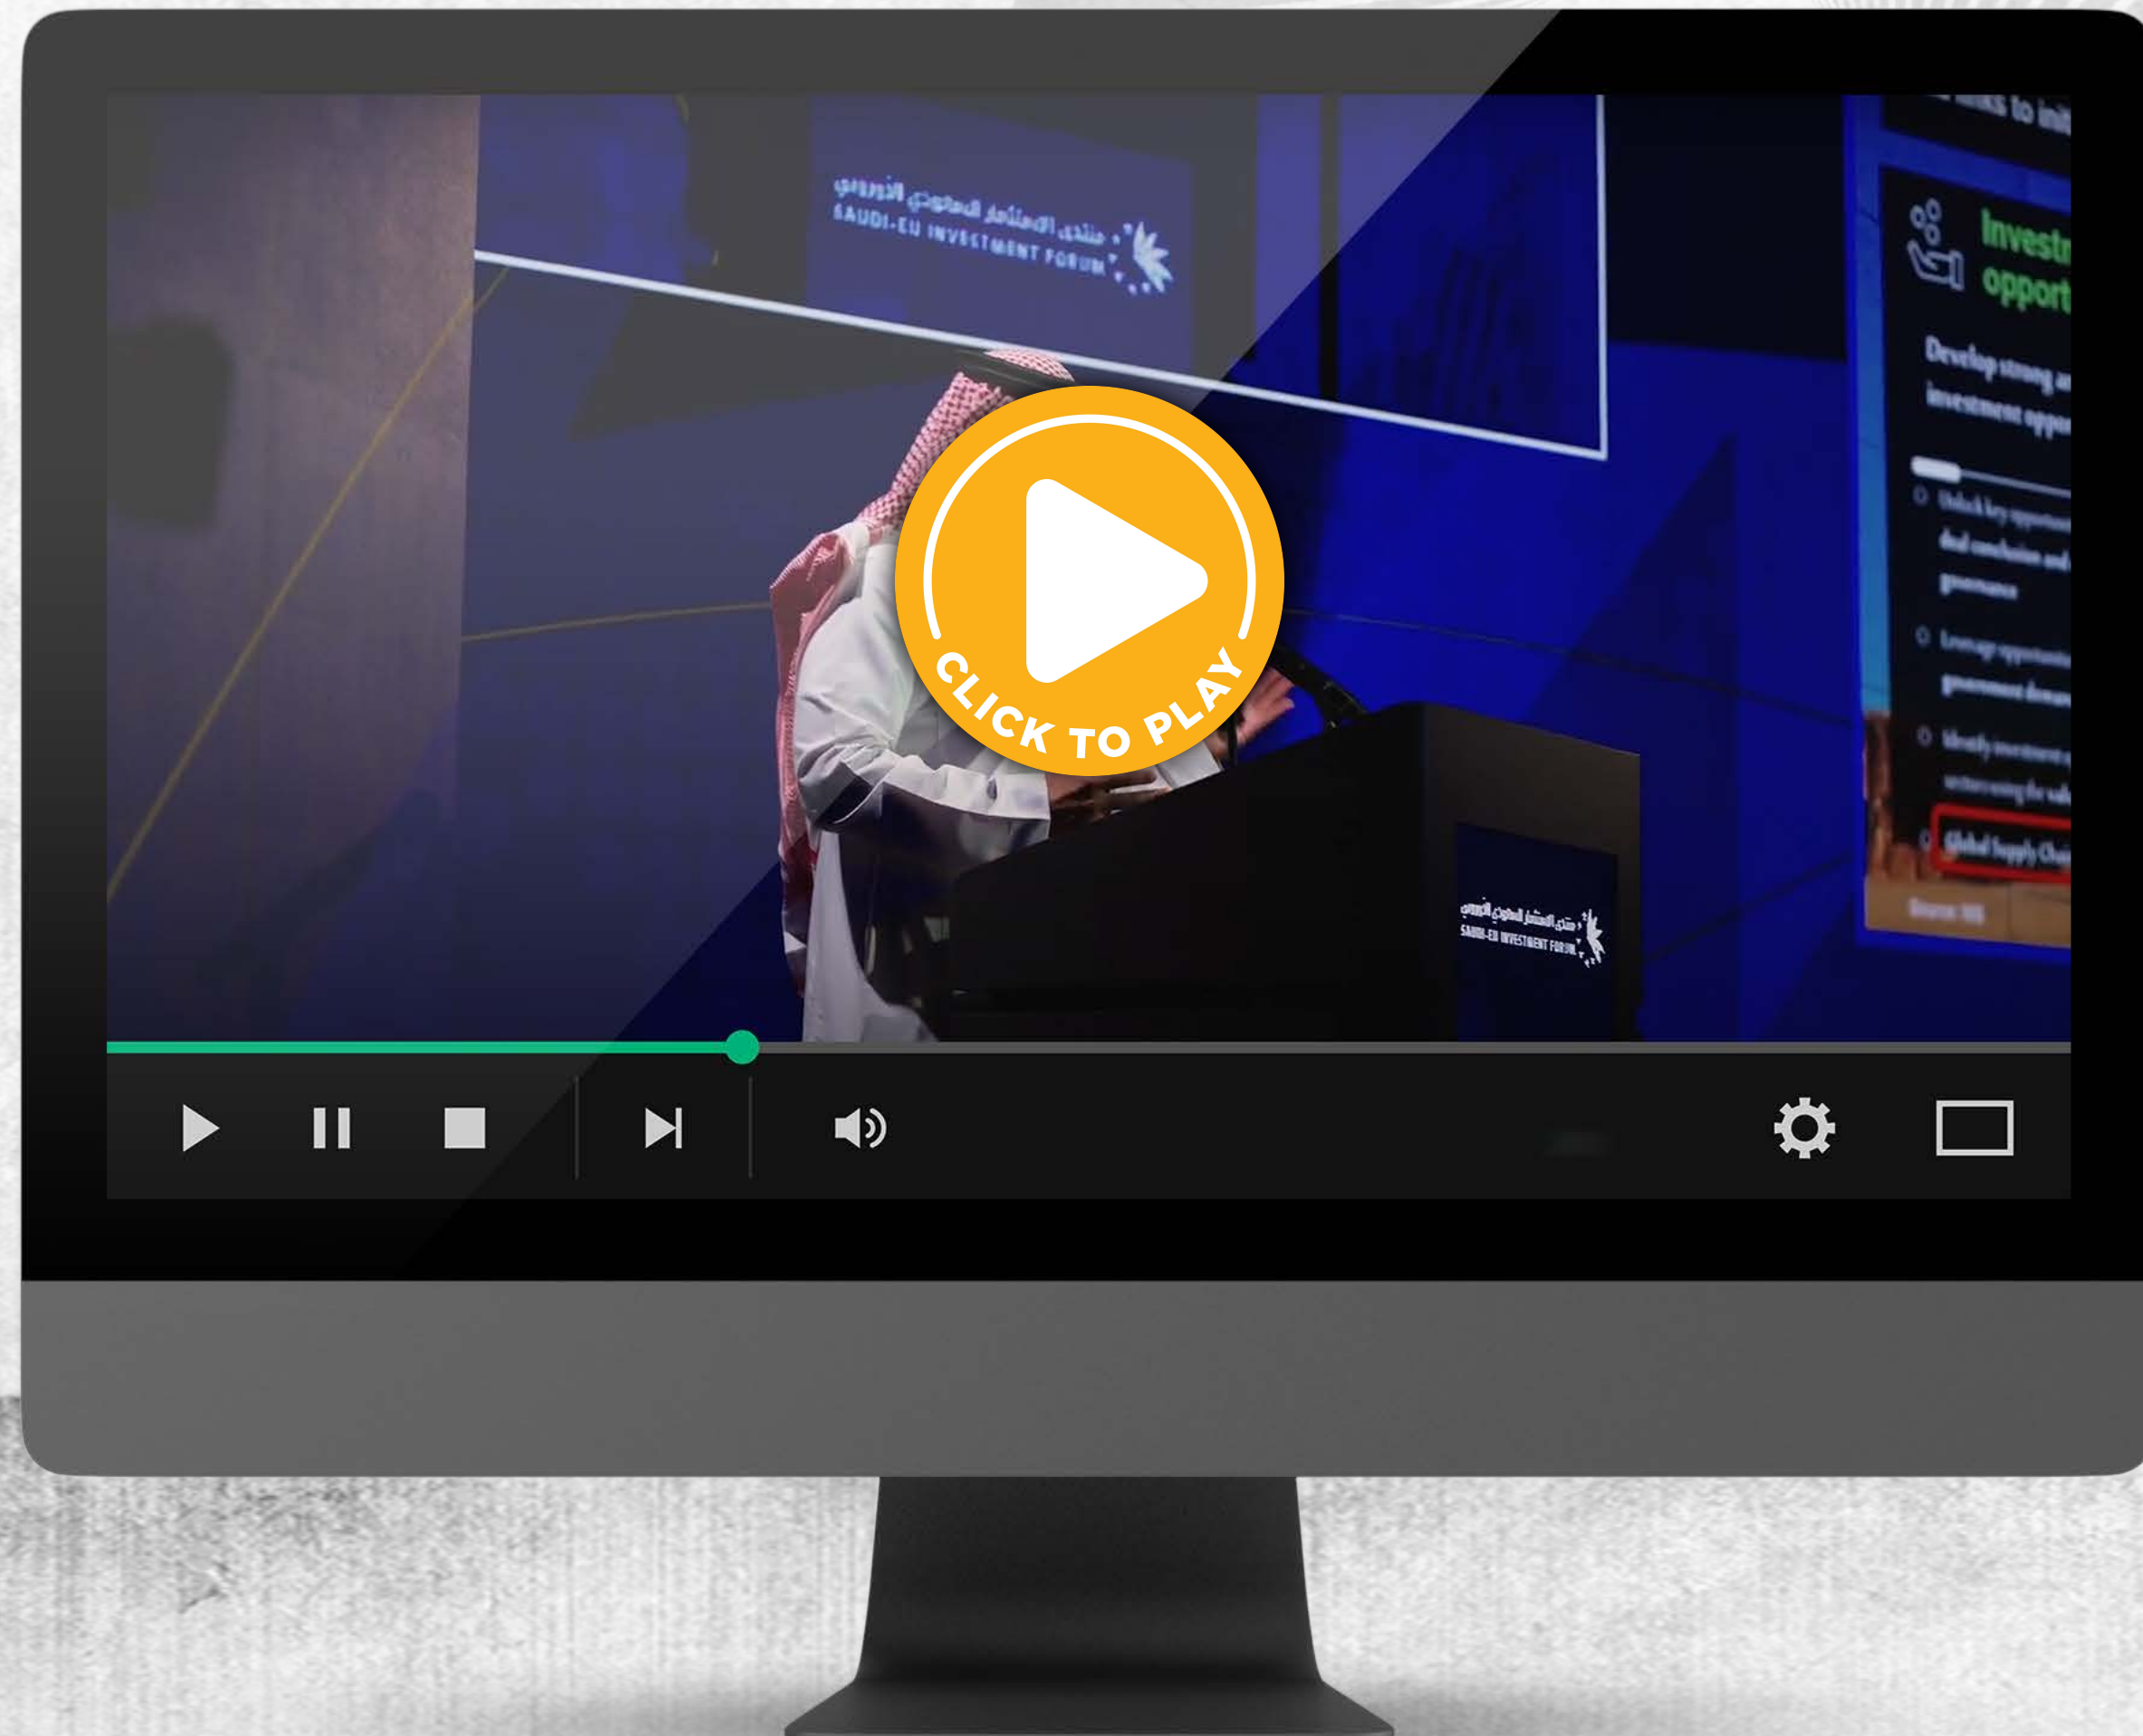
منتدى الاستثمار السعودي الأوروبي
SAUDI-EU INVESTMENT FORUM

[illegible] to ini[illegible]

Investm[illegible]
opport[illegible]

Develop strong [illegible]
investment oppo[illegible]

Unlock key opportun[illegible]
deal conclusion and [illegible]
governance

Leverage opportunitie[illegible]
government dema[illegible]

Identify investment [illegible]
within using the val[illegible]

Global Supply Cha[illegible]

Source: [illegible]

منتدى الاستثمار السعودي الأوروبي
SAUDI-EU INVESTMENT FORUM

CLICK TO PLAY